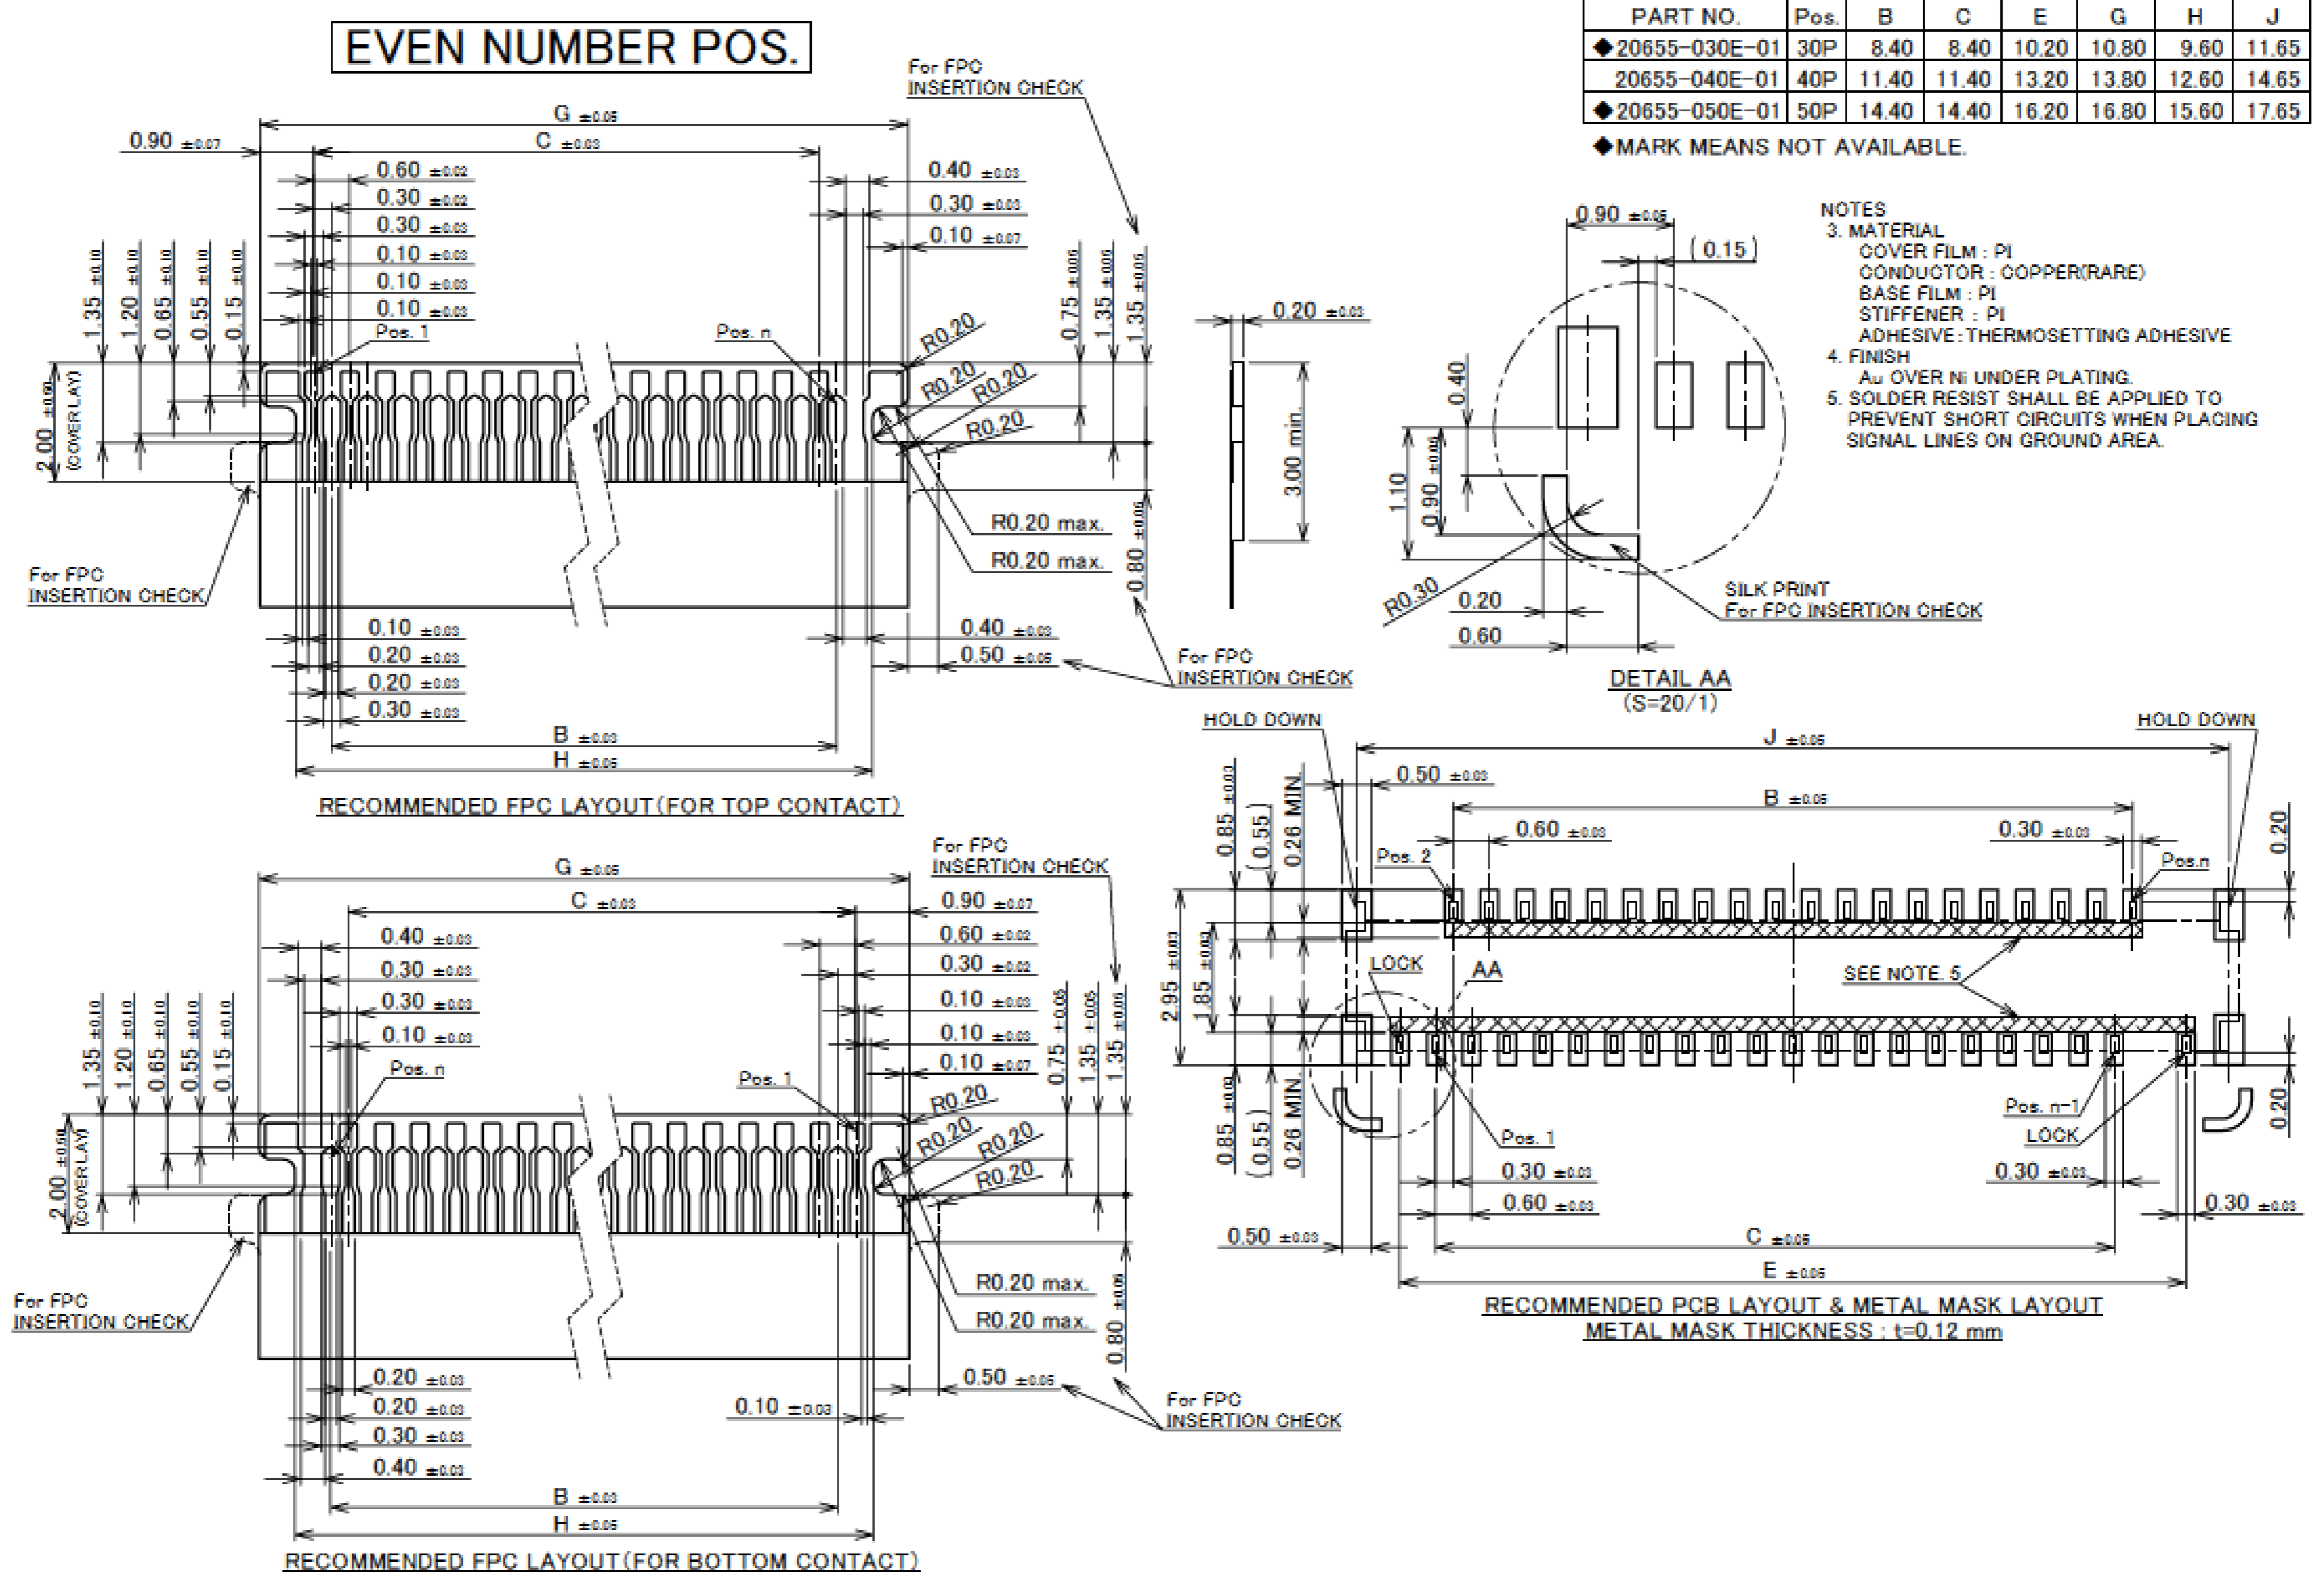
EVEN NUMBER POS.

| PART NO. | Pos. | B | C | E | G | H | J |
|---|---|---|---|---|---|---|---|
| ◆20655-030E-01 | 30P | 8.40 | 8.40 | 10.20 | 10.80 | 9.60 | 11.65 |
| 20655-040E-01 | 40P | 11.40 | 11.40 | 13.20 | 13.80 | 12.60 | 14.65 |
| ◆20655-050E-01 | 50P | 14.40 | 14.40 | 16.20 | 16.80 | 15.60 | 17.65 |

◆MARK MEANS NOT AVAILABLE.

NOTES
3. MATERIAL
COVER FILM : PI
CONDUCTOR : COPPER(RARE)
BASE FILM : PI
STIFFENER : PI
ADHESIVE : THERMOSETTING ADHESIVE
4. FINISH
Au OVER Ni UNDER PLATING.
5. SOLDER RESIST SHALL BE APPLIED TO PREVENT SHORT CIRCUITS WHEN PLACING SIGNAL LINES ON GROUND AREA.

G ±0.05
C ±0.03
0.90 ±0.07
0.60 ±0.02
0.30 ±0.02
0.30 ±0.03
0.10 ±0.03
0.10 ±0.03
0.10 ±0.03
0.40 ±0.03
0.30 ±0.03
0.10 ±0.07
For FPC INSERTION CHECK
1.35 ±0.10
1.20 ±0.10
0.65 ±0.10
0.55 ±0.10
0.15 ±0.10
Pos. 1
Pos. n
0.75 ±0.05
1.35 ±0.05
1.35 ±0.05
R0.20
R0.20
R0.20
R0.20
2.00 ±0.10 (COVER LAY)
R0.20 max.
R0.20 max.
0.80 ±0.05
For FPC INSERTION CHECK
0.10 ±0.03
0.20 ±0.03
0.20 ±0.03
0.30 ±0.03
0.40 ±0.03
0.50 ±0.05
For FPC INSERTION CHECK
B ±0.03
H ±0.05
RECOMMENDED FPC LAYOUT (FOR TOP CONTACT)

0.20 ±0.03
3.00 min.

0.90 ±0.05
(0.15)
0.40
1.10
0.90 ±0.05
R0.30
0.20
0.60
SILK PRINT
For FPC INSERTION CHECK
DETAIL AA
(S=20/1)

G ±0.05
C ±0.03
For FPC INSERTION CHECK
0.40 ±0.03
0.30 ±0.03
0.30 ±0.03
0.10 ±0.03
0.90 ±0.07
0.60 ±0.02
0.30 ±0.02
0.10 ±0.03
0.10 ±0.03
0.10 ±0.07
1.35 ±0.10
1.20 ±0.10
0.65 ±0.10
0.55 ±0.10
0.15 ±0.10
Pos. n
Pos. 1
0.75 ±0.05
1.35 ±0.05
1.35 ±0.05
R0.20
R0.20
R0.20
R0.20
2.00 ±0.10 (COVER LAY)
R0.20 max.
R0.20 max.
0.80 ±0.05
For FPC INSERTION CHECK
0.20 ±0.03
0.20 ±0.03
0.30 ±0.03
0.40 ±0.03
0.10 ±0.03
0.50 ±0.05
For FPC INSERTION CHECK
B ±0.03
H ±0.05
RECOMMENDED FPC LAYOUT (FOR BOTTOM CONTACT)

HOLD DOWN
HOLD DOWN
J ±0.05
0.50 ±0.03
B ±0.05
0.60 ±0.03
0.30 ±0.03
0.85 ±0.03
(0.55)
0.26 MIN.
Pos. 2
Pos.n
0.20
2.95 ±0.03
1.85 ±0.03
LOCK
AA
SEE NOTE. 5
0.85 ±0.03
(0.55)
0.26 MIN.
Pos. 1
Pos. n-1
LOCK
0.20
0.30 ±0.03
0.60 ±0.03
0.30 ±0.03
0.30 ±0.03
0.50 ±0.03
C ±0.05
E ±0.05
RECOMMENDED PCB LAYOUT & METAL MASK LAYOUT
METAL MASK THICKNESS : t=0.12 mm